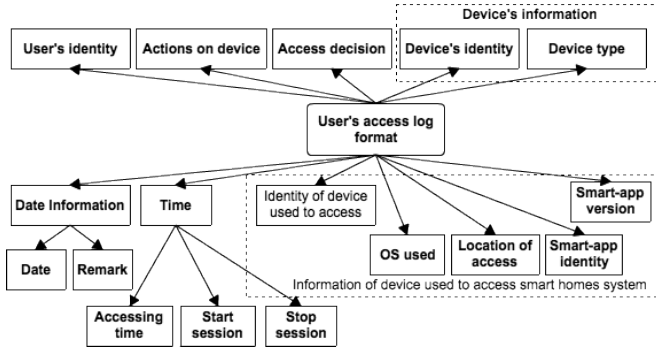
Device's information

User's identity

Actions on device

Access decision

Device's identity

Device type

User's access log format

Date Information

Time

Identity of device used to access

Smart-app version

Date

Remark

OS used

Location of access

Smart-app identity

Information of device used to access smart homes system

Accessing time

Start session

Stop session